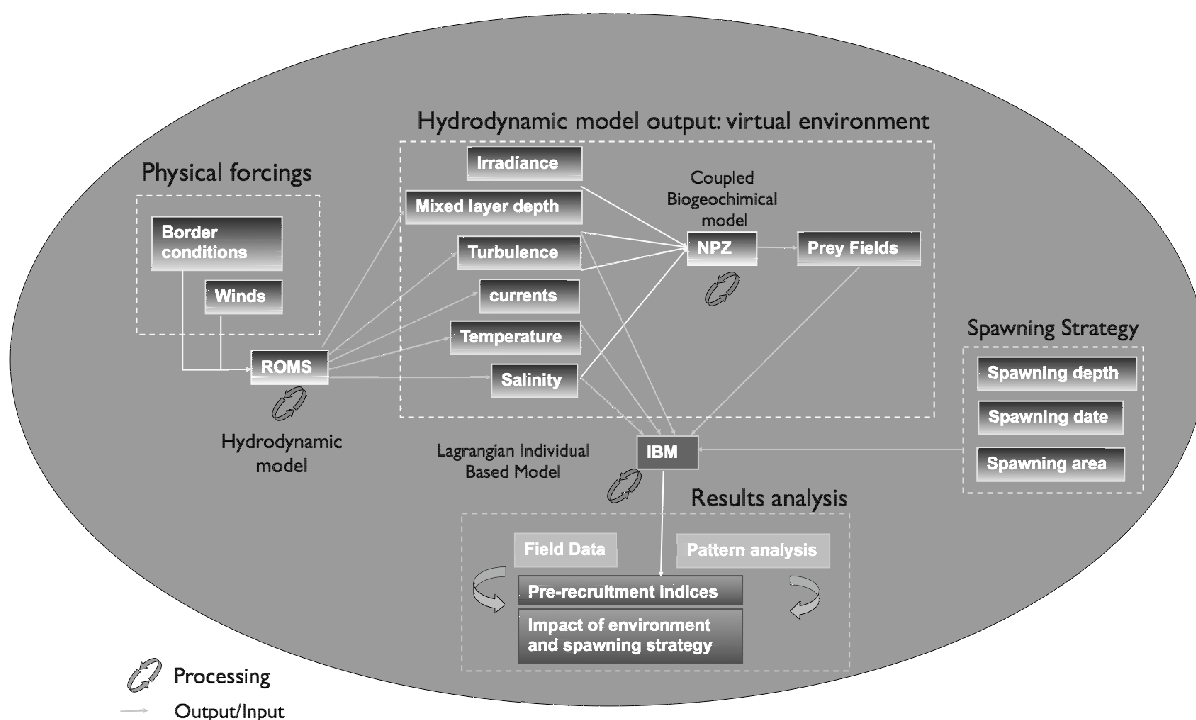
Hydrodynamic model output: virtual environment

Physical forcings

Border conditions

Winds

ROMS

Hydrodynamic model

Irradiance

Mixed layer depth

Turbulence

currents

Temperature

Salinity

Coupled Biogeochimical model

NPZ

Prey Fields

Spawning Strategy

Spawning depth

Spawning date

Spawning area

Lagrangian Individual Based Model

IBM

Results analysis

Field Data

Pattern analysis

Pre-recrultment indices

Impact of environment and spawning strategy

Processing

Output/Input